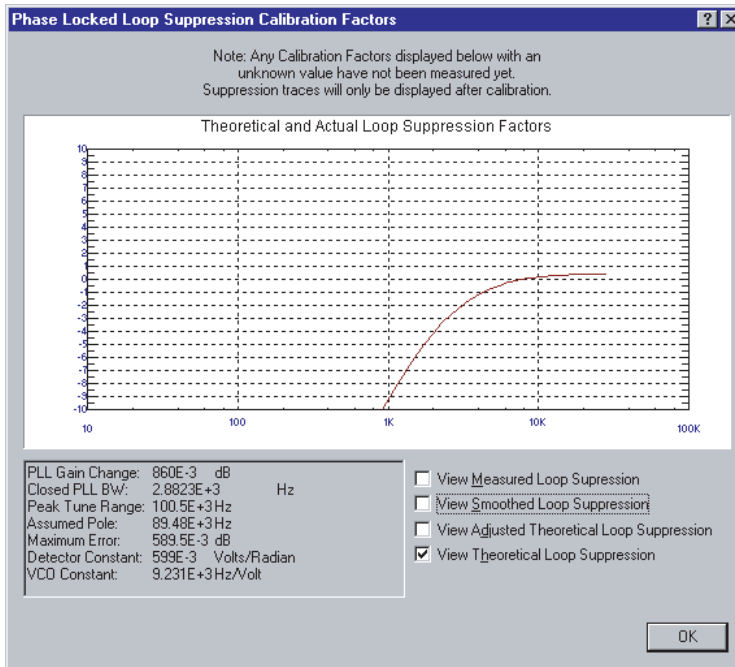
Phase Locked Loop Suppression Calibration Factors

? X

Note: Any Calibration Factors displayed below with an unknown value have not been measured yet. Suppression traces will only be displayed after calibration.

Theoretical and Actual Loop Suppression Factors

10
9
8
7
6
5
4
3
2
1
0
-1
-2
-3
-4
-5
-6
-7
-8
-9
-10

10
100
1K
10K
100K

| | | |
|---|---|---|
| PLL Gain Change: | 860E-3 dB | |
| Closed PLL BW: | 2.8823E+3 | Hz |
| Peak Tune Range: | 100.5E+3 Hz | |
| Assumed Pole: | 89.48E+3 Hz | |
| Maximum Error: | 589.5E-3 dB | |
| Detector Constant: | 599E-3 Volts/Radian | |
| VCO Constant: | 9.231E+3 Hz/Volt | |

☐ View Measured Loop Supression
☐ View Smoothed Loop Suppression
☐ View Adjusted Theoretical Loop Suppression
☑ View Theoretical Loop Suppression

OK